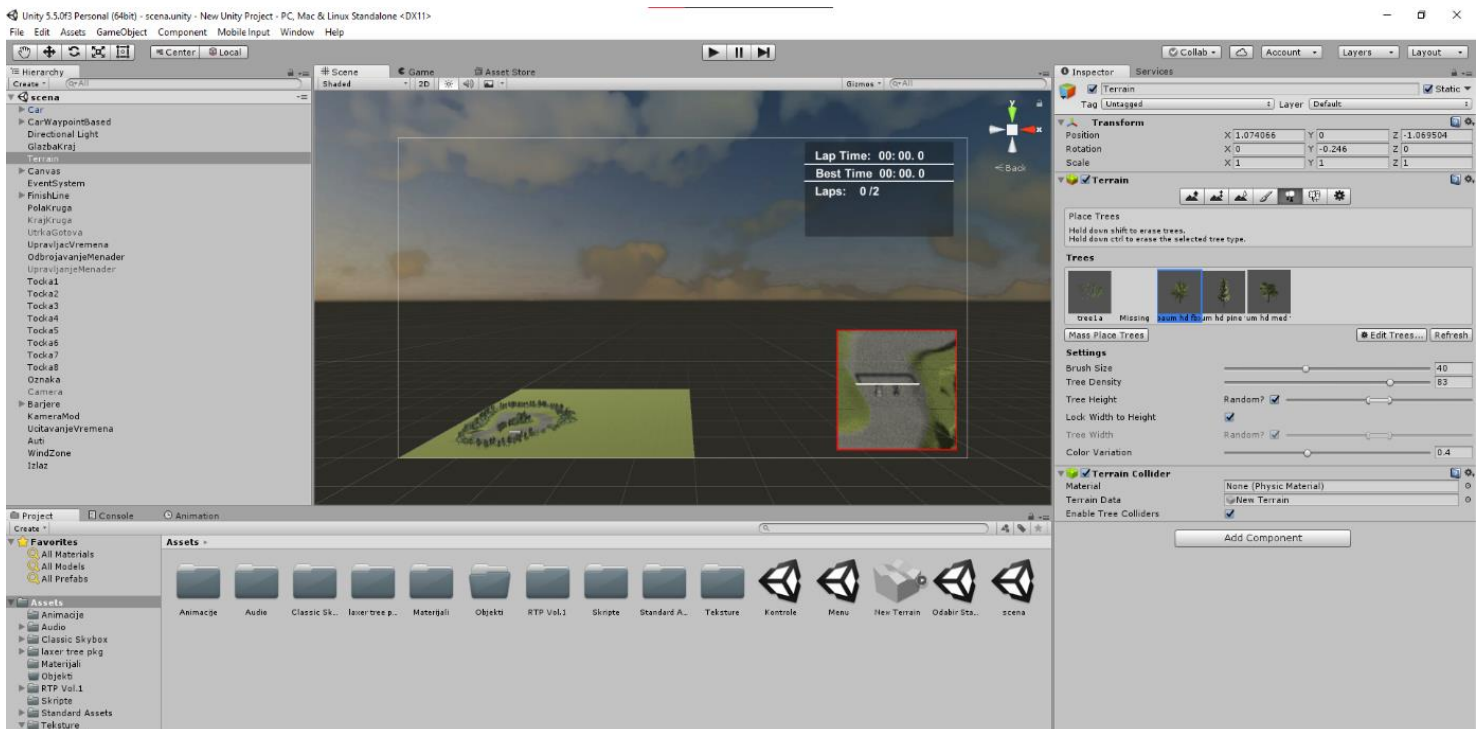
Unity 5.5.0f3 Personal (64bit) - scena.unity - New Unity Project - PC, Mac & Linux Standalone <DX11>

File Edit Assets GameObject Component Mobile Input Window Help

Center Local

Collab Account Layers Layout

Hierarchy
Create
scena
Car
CarWaypointBased
Directional Light
GlazbaKraj
Terrain
Canvas
EventSystem
FinishLine
PolaKruga
KrajKruga
UtrkaGotova
UpravljacVremena
OdbrojavanjeMenader
UpravljanjeMenader
Tocka1
Tocka2
Tocka3
Tocka4
Tocka5
Tocka6
Tocka7
Tocka8
Oznaka
Camera
Barjere
KameraMod
UcitavanjeVremena
Auti
WindZone
Izlaz

Scene Game Asset Store
Shaded 2D
Gizmos
Back

Lap Time: 00: 00. 0
Best Time 00: 00. 0
Laps: 0 /2

Inspector Services
Terrain
Static
Tag Untagged Layer Default
Transform
Position X 1.074066 Y 0 Z -1.069504
Rotation X 0 Y -0.246 Z 0
Scale X 1 Y 1 Z 1
Terrain
Place Trees
Hold down shift to erase trees.
Hold down ctrl to erase the selected tree type.
Trees
tree1a Missing aum hd fi aum hd pine aum hd med
Mass Place Trees Edit Trees... Refresh
Settings
Brush Size 40
Tree Density 83
Tree Height Random?
Lock Width to Height
Tree Width Random?
Color Variation 0.4
Terrain Collider
Material None (Physic Material)
Terrain Data New Terrain
Enable Tree Colliders
Add Component

Project Console Animation
Create
Favorites
All Materials
All Models
All Prefabs
Assets
Animacije
Audio
Classic Skybox
laxer tree pkg
Materijali
Objekti
RTP Vol.1
Skripte
Standard Assets
Teksture

Assets
Animacije Audio Classic Sk... laxer tree p... Materijali Objekti RTP Vol.1 Skripte Standard A... Teksture Kontrole Menu New Terrain Odabir Sta... scena